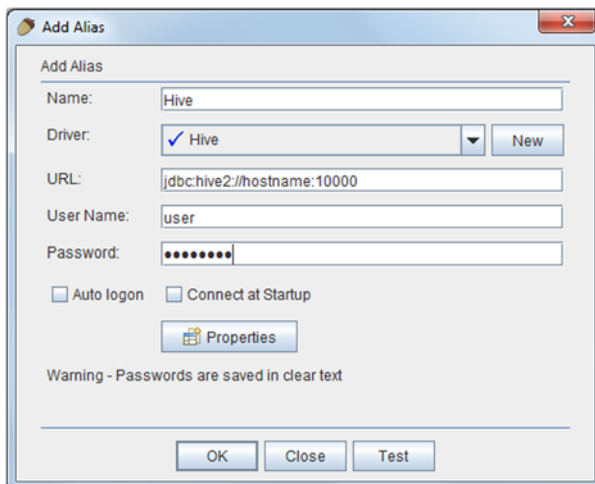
Add Alias

Add Alias

Name: Hive

Driver: ✓ Hive New

URL: jdbc:hive2://hostname:10000

User Name: user

Password: ••••••••

Auto logon Connect at Startup

Properties

Warning - Passwords are saved in clear text

OK Close Test